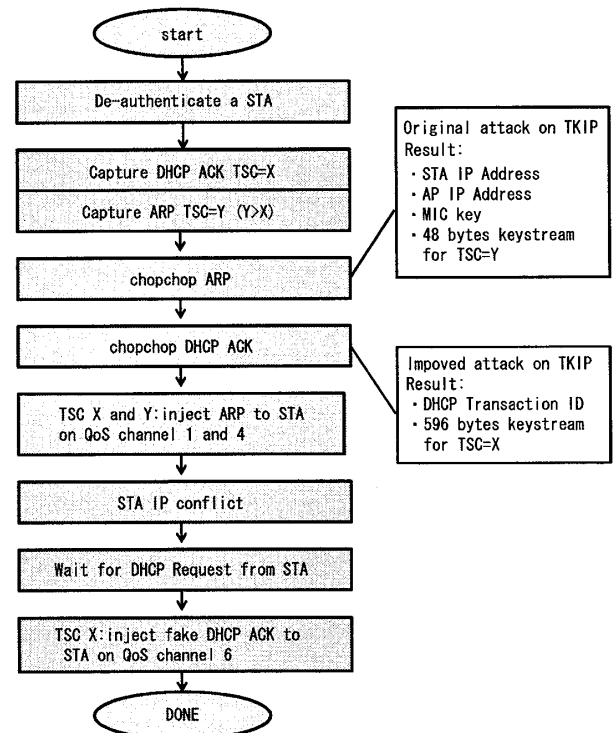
start

De-authenticate a STA

Capture DHCP ACK TSC=X

Capture ARP TSC=Y (Y>X)

chopchop ARP

chopchop DHCP ACK

TSC X and Y: inject ARP to STA on QoS channel 1 and 4

STA IP conflict

Wait for DHCP Request from STA

TSC X: inject fake DHCP ACK to STA on QoS channel 6

DONE

Original attack on TKIP
Result:
・STA IP Address
・AP IP Address
・MIC key
・48 bytes keystream for TSC=Y

Impoved attack on TKIP
Result:
・DHCP Transaction ID
・596 bytes keystream for TSC=X